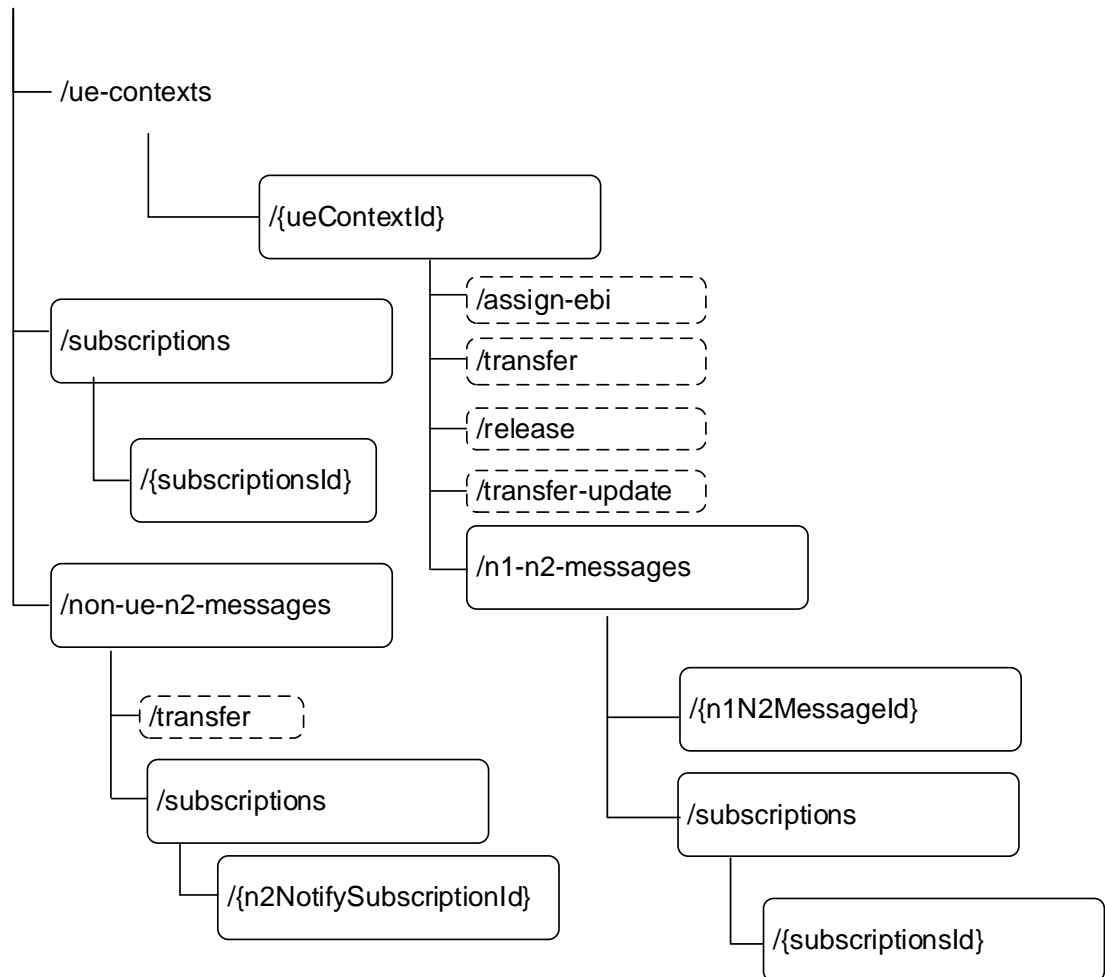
/ue-contexts

/{ueContextId}

/assign-ebi

/transfer

/release

/transfer-update

/n1-n2-messages

/{n1N2MessageId}

/subscriptions

/{subscriptionsId}

/subscriptions

/{subscriptionsId}

/non-ue-n2-messages

/transfer

/subscriptions

/{n2NotifySubscriptionId}